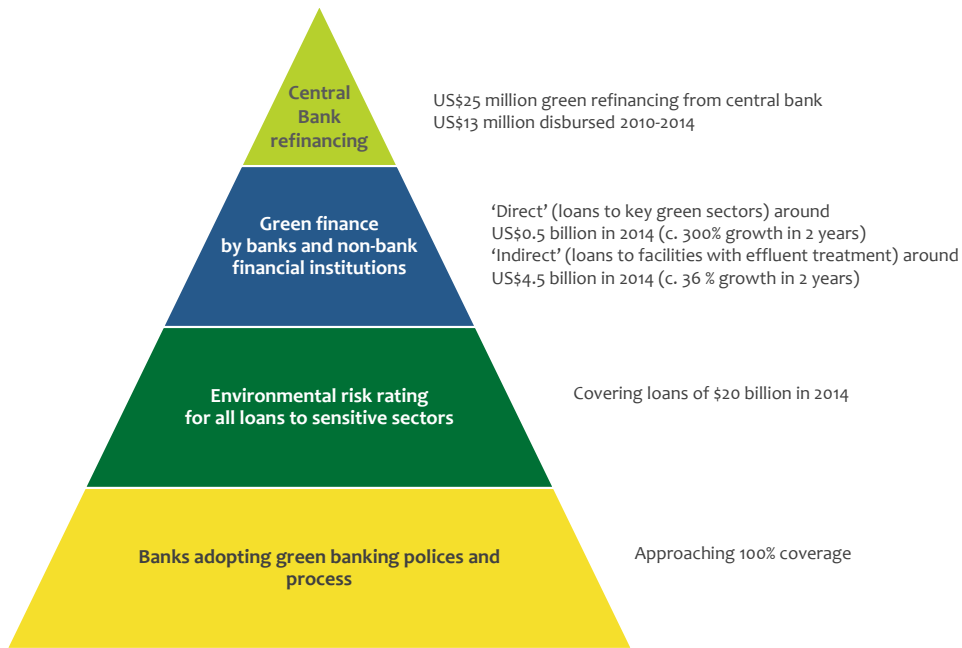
Central Bank refinancing

US$25 million green refinancing from central bank
US$13 million disbursed 2010-2014

Green finance by banks and non-bank financial institutions

'Direct' (loans to key green sectors) around US$0.5 billion in 2014 (c. 300% growth in 2 years)
'Indirect' (loans to facilities with effluent treatment) around US$4.5 billion in 2014 (c. 36 % growth in 2 years)

Environmental risk rating for all loans to sensitive sectors

Covering loans of $20 billion in 2014

Banks adopting green banking polices and process

Approaching 100% coverage